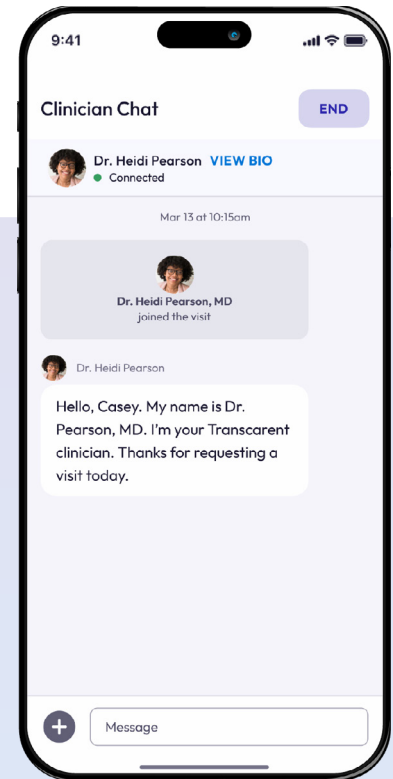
9:41

Clinician Chat

END

Dr. Heidi Pearson VIEW BIO
Connected

Mar 13 at 10:15am

Dr. Heidi Pearson, MD
joined the visit

Dr. Heidi Pearson

Hello, Casey. My name is Dr. Pearson, MD. I'm your Transcarent clinician. Thanks for requesting a visit today.

Message